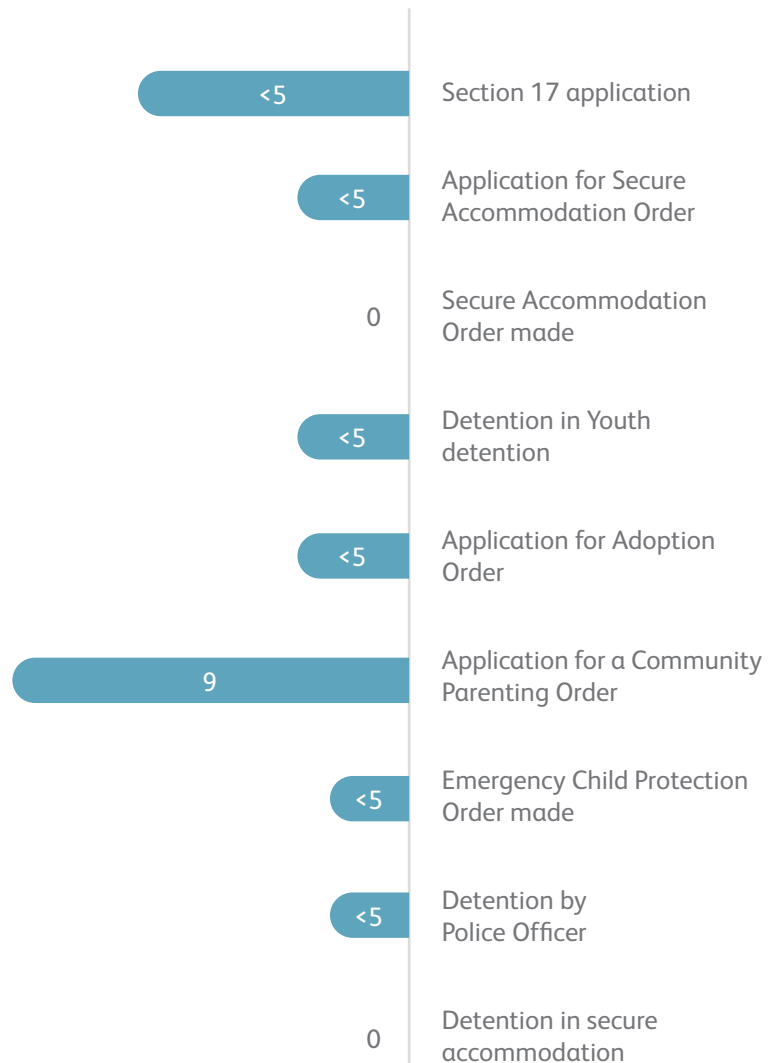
<5 Section 17 application

<5 Application for Secure Accommodation Order

0 Secure Accommodation Order made

<5 Detention in Youth detention

<5 Application for Adoption Order

9 Application for a Community Parenting Order

<5 Emergency Child Protection Order made

<5 Detention by Police Officer

0 Detention in secure accommodation